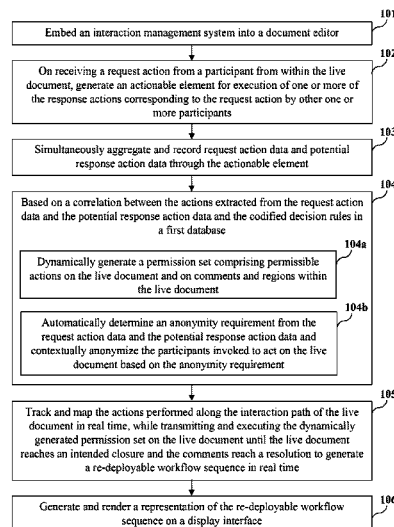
101
Embed an interaction management system into a document editor

102
On receiving a request action from a participant from within the live document, generate an actionable element for execution of one or more of the response actions corresponding to the request action by other one or more participants

103
Simultaneously aggregate and record request action data and potential response action data through the actionable element

104
Based on a correlation between the actions extracted from the request action data and the potential response action data and the codified decision rules in a first database

104a
Dynamically generate a permission set comprising permissible actions on the live document and on comments and regions within the live document

104b
Automatically determine an anonymity requirement from the request action data and the potential response action data and contextually anonymize the participants invoked to act on the live document based on the anonymity requirement

105
Track and map the actions performed along the interaction path of the live document in real time, while transmitting and executing the dynamically generated permission set on the live document until the live document reaches an intended closure and the comments reach a resolution to generate a re-deployable workflow sequence in real time

106
Generate and render a representation of the re-deployable workflow sequence on a display interface